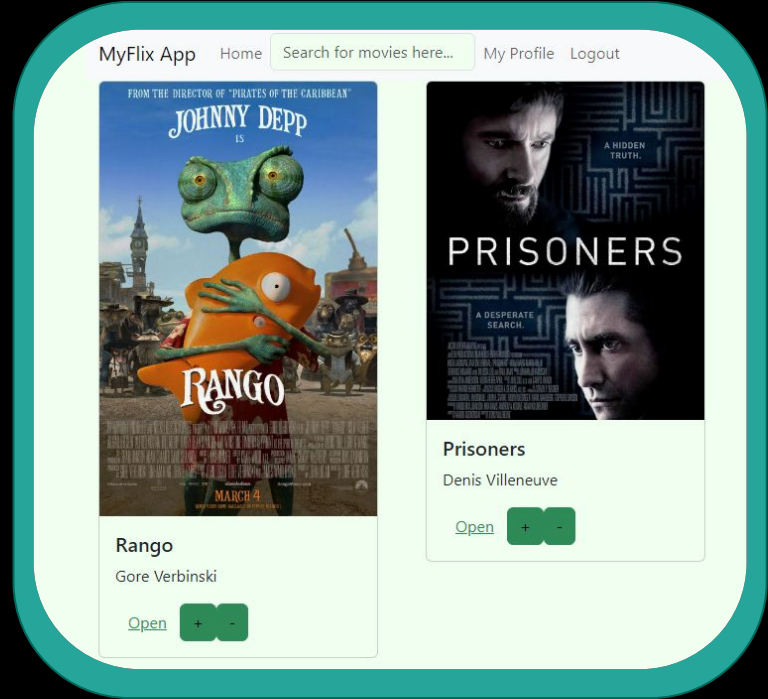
MyFlix App Home Search for movies here... My Profile Logout

FROM THE DIRECTOR OF "PIRATES OF THE CARIBBEAN"
JOHNNY DEPP
IS
RANGO
MARCH 4

Rango
Gore Verbinski
Open + -

A HIDDEN TRUTH.
PRISONERS
A DESPERATE SEARCH.

Prisoners
Denis Villeneuve
Open + -